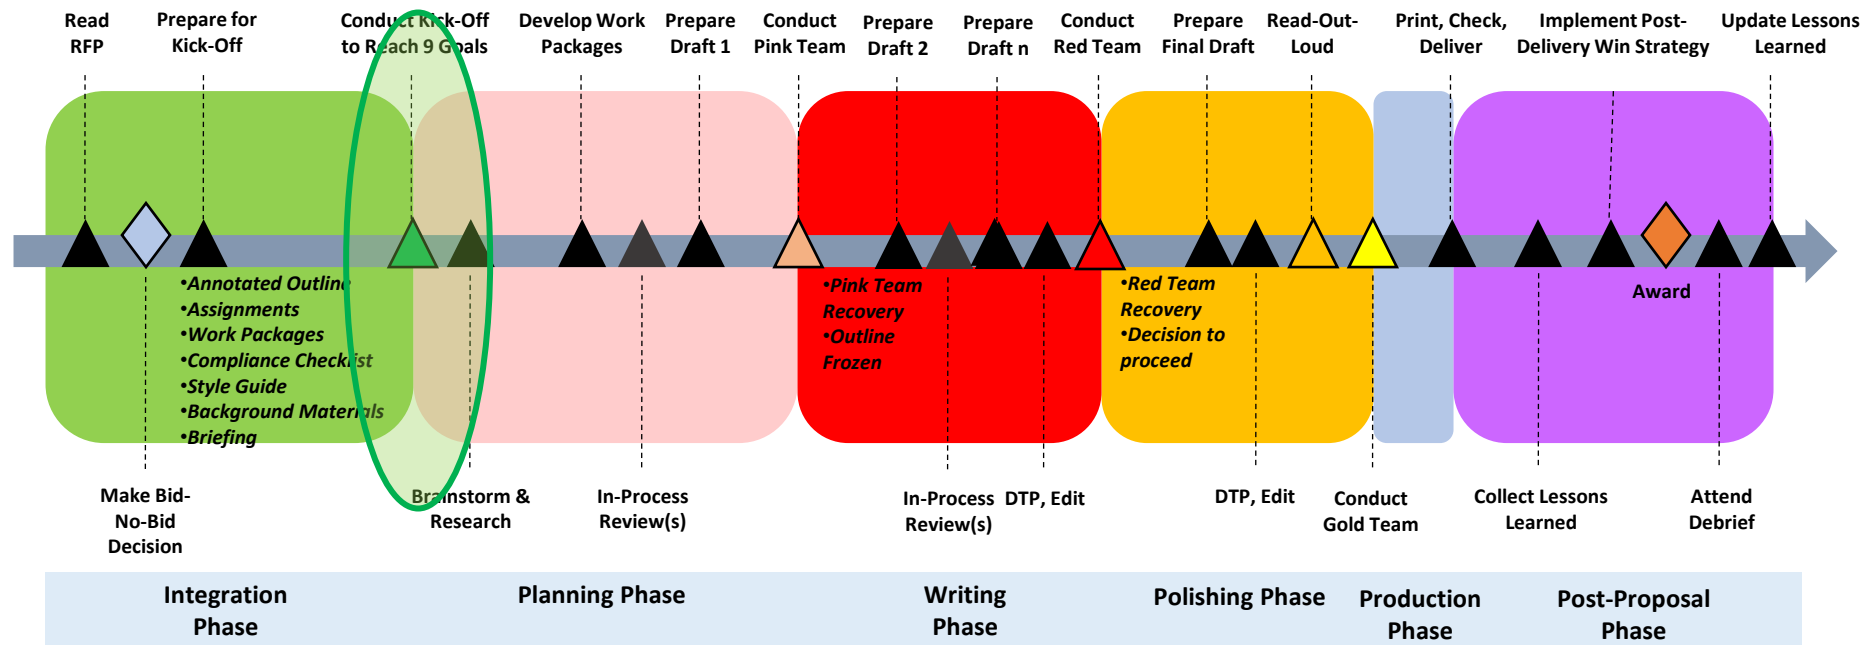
Read RFP

Prepare for Kick-Off

Conduct Kick-Off to Reach 9 Goals

Develop Work Packages

Prepare Draft 1

Conduct Pink Team

Prepare Draft 2

Prepare Draft n

Conduct Red Team

Prepare Final Draft

Read-Out-Loud

Print, Check, Deliver

Implement Post-Delivery Win Strategy

Update Lessons Learned

•Annotated Outline
•Assignments
•Work Packages
•Compliance Checklist
•Style Guide
•Background Materials
•Briefing

•Pink Team Recovery
•Outline Frozen

•Red Team Recovery
•Decision to proceed

Award

Make Bid-No-Bid Decision

Brainstorm & Research

In-Process Review(s)

In-Process Review(s)

DTP, Edit

DTP, Edit

Conduct Gold Team

Collect Lessons Learned

Attend Debrief

Integration Phase

Planning Phase

Writing Phase

Polishing Phase

Production Phase

Post-Proposal Phase